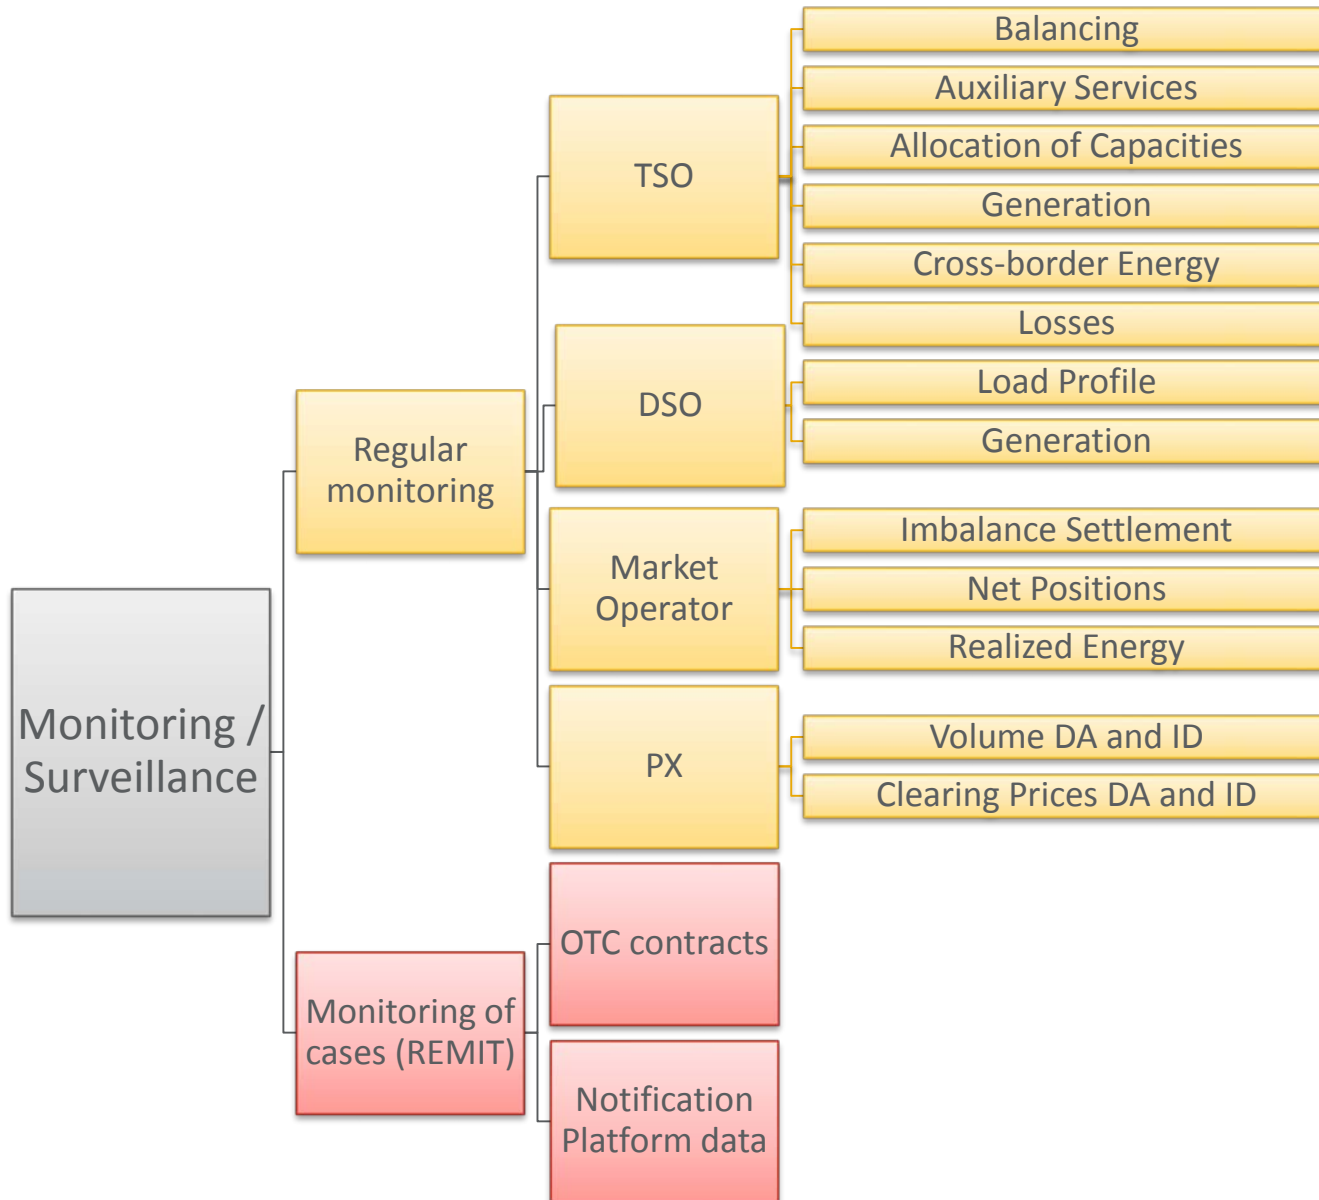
Monitoring / Surveillance

Regular monitoring

TSO

Balancing

Auxiliary Services

Allocation of Capacities

Generation

Cross-border Energy

Losses

DSO

Load Profile

Generation

Market Operator

Imbalance Settlement

Net Positions

Realized Energy

PX

Volume DA and ID

Clearing Prices DA and ID

Monitoring of cases (REMIT)

OTC contracts

Notification Platform data